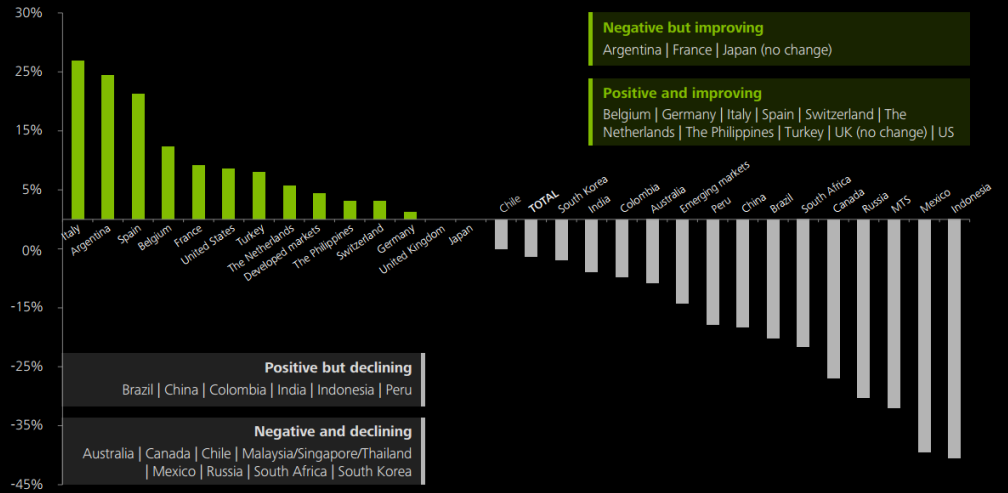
30%
25%
15%
5%
0%
-15%
-25%
-35%
-45%

Italy
Argentina
Spain
Belgium
France
United States
Turkey
The Netherlands
Developed markets
The Philippines
Switzerland
Germany
United Kingdom
Japan
Chile
TOTAL
South Korea
India
Colombia
Australia
Emerging markets
Peru
China
Brazil
South Africa
Canada
Russia
MTS
Mexico
Indonesia

Negative but improving
Argentina | France | Japan (no change)

Positive and improving
Belgium | Germany | Italy | Spain | Switzerland | The Netherlands | The Philippines | Turkey | UK (no change) | US

Positive but declining
Brazil | China | Colombia | India | Indonesia | Peru

Negative and declining
Australia | Canada | Chile | Malaysia/Singapore/Thailand | Mexico | Russia | South Africa | South Korea